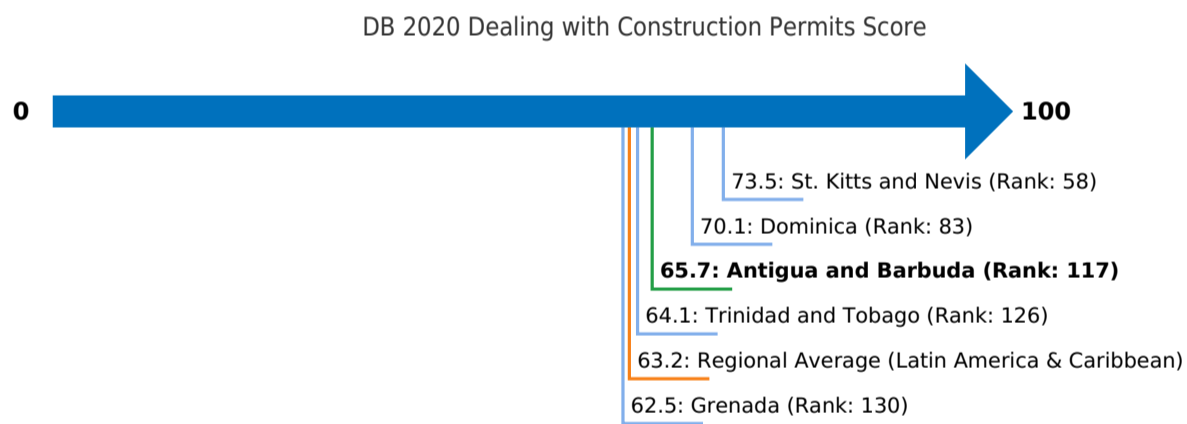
DB 2020 Dealing with Construction Permits Score

0

100

73.5: St. Kitts and Nevis (Rank: 58)

70.1: Dominica (Rank: 83)

**65.7: Antigua and Barbuda (Rank: 117)**

64.1: Trinidad and Tobago (Rank: 126)

63.2: Regional Average (Latin America & Caribbean)

62.5: Grenada (Rank: 130)